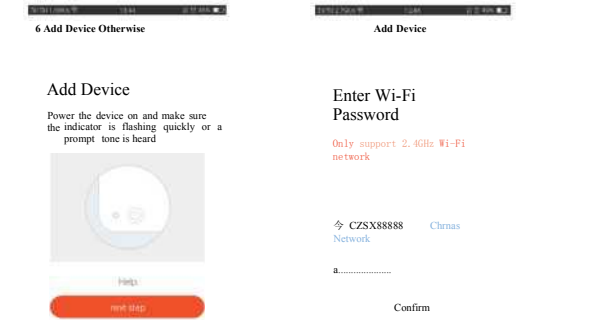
6 Add Device Otherwise

Add Device

Power the device on and make sure the indicator is flashing quickly or a prompt tone is heard

Help

next step

Add Device

Enter Wi-Fi Password

Only support 2.4GHz Wi-Fi network

令 CZSX88888 Chrnas Network

a....................

Confirm